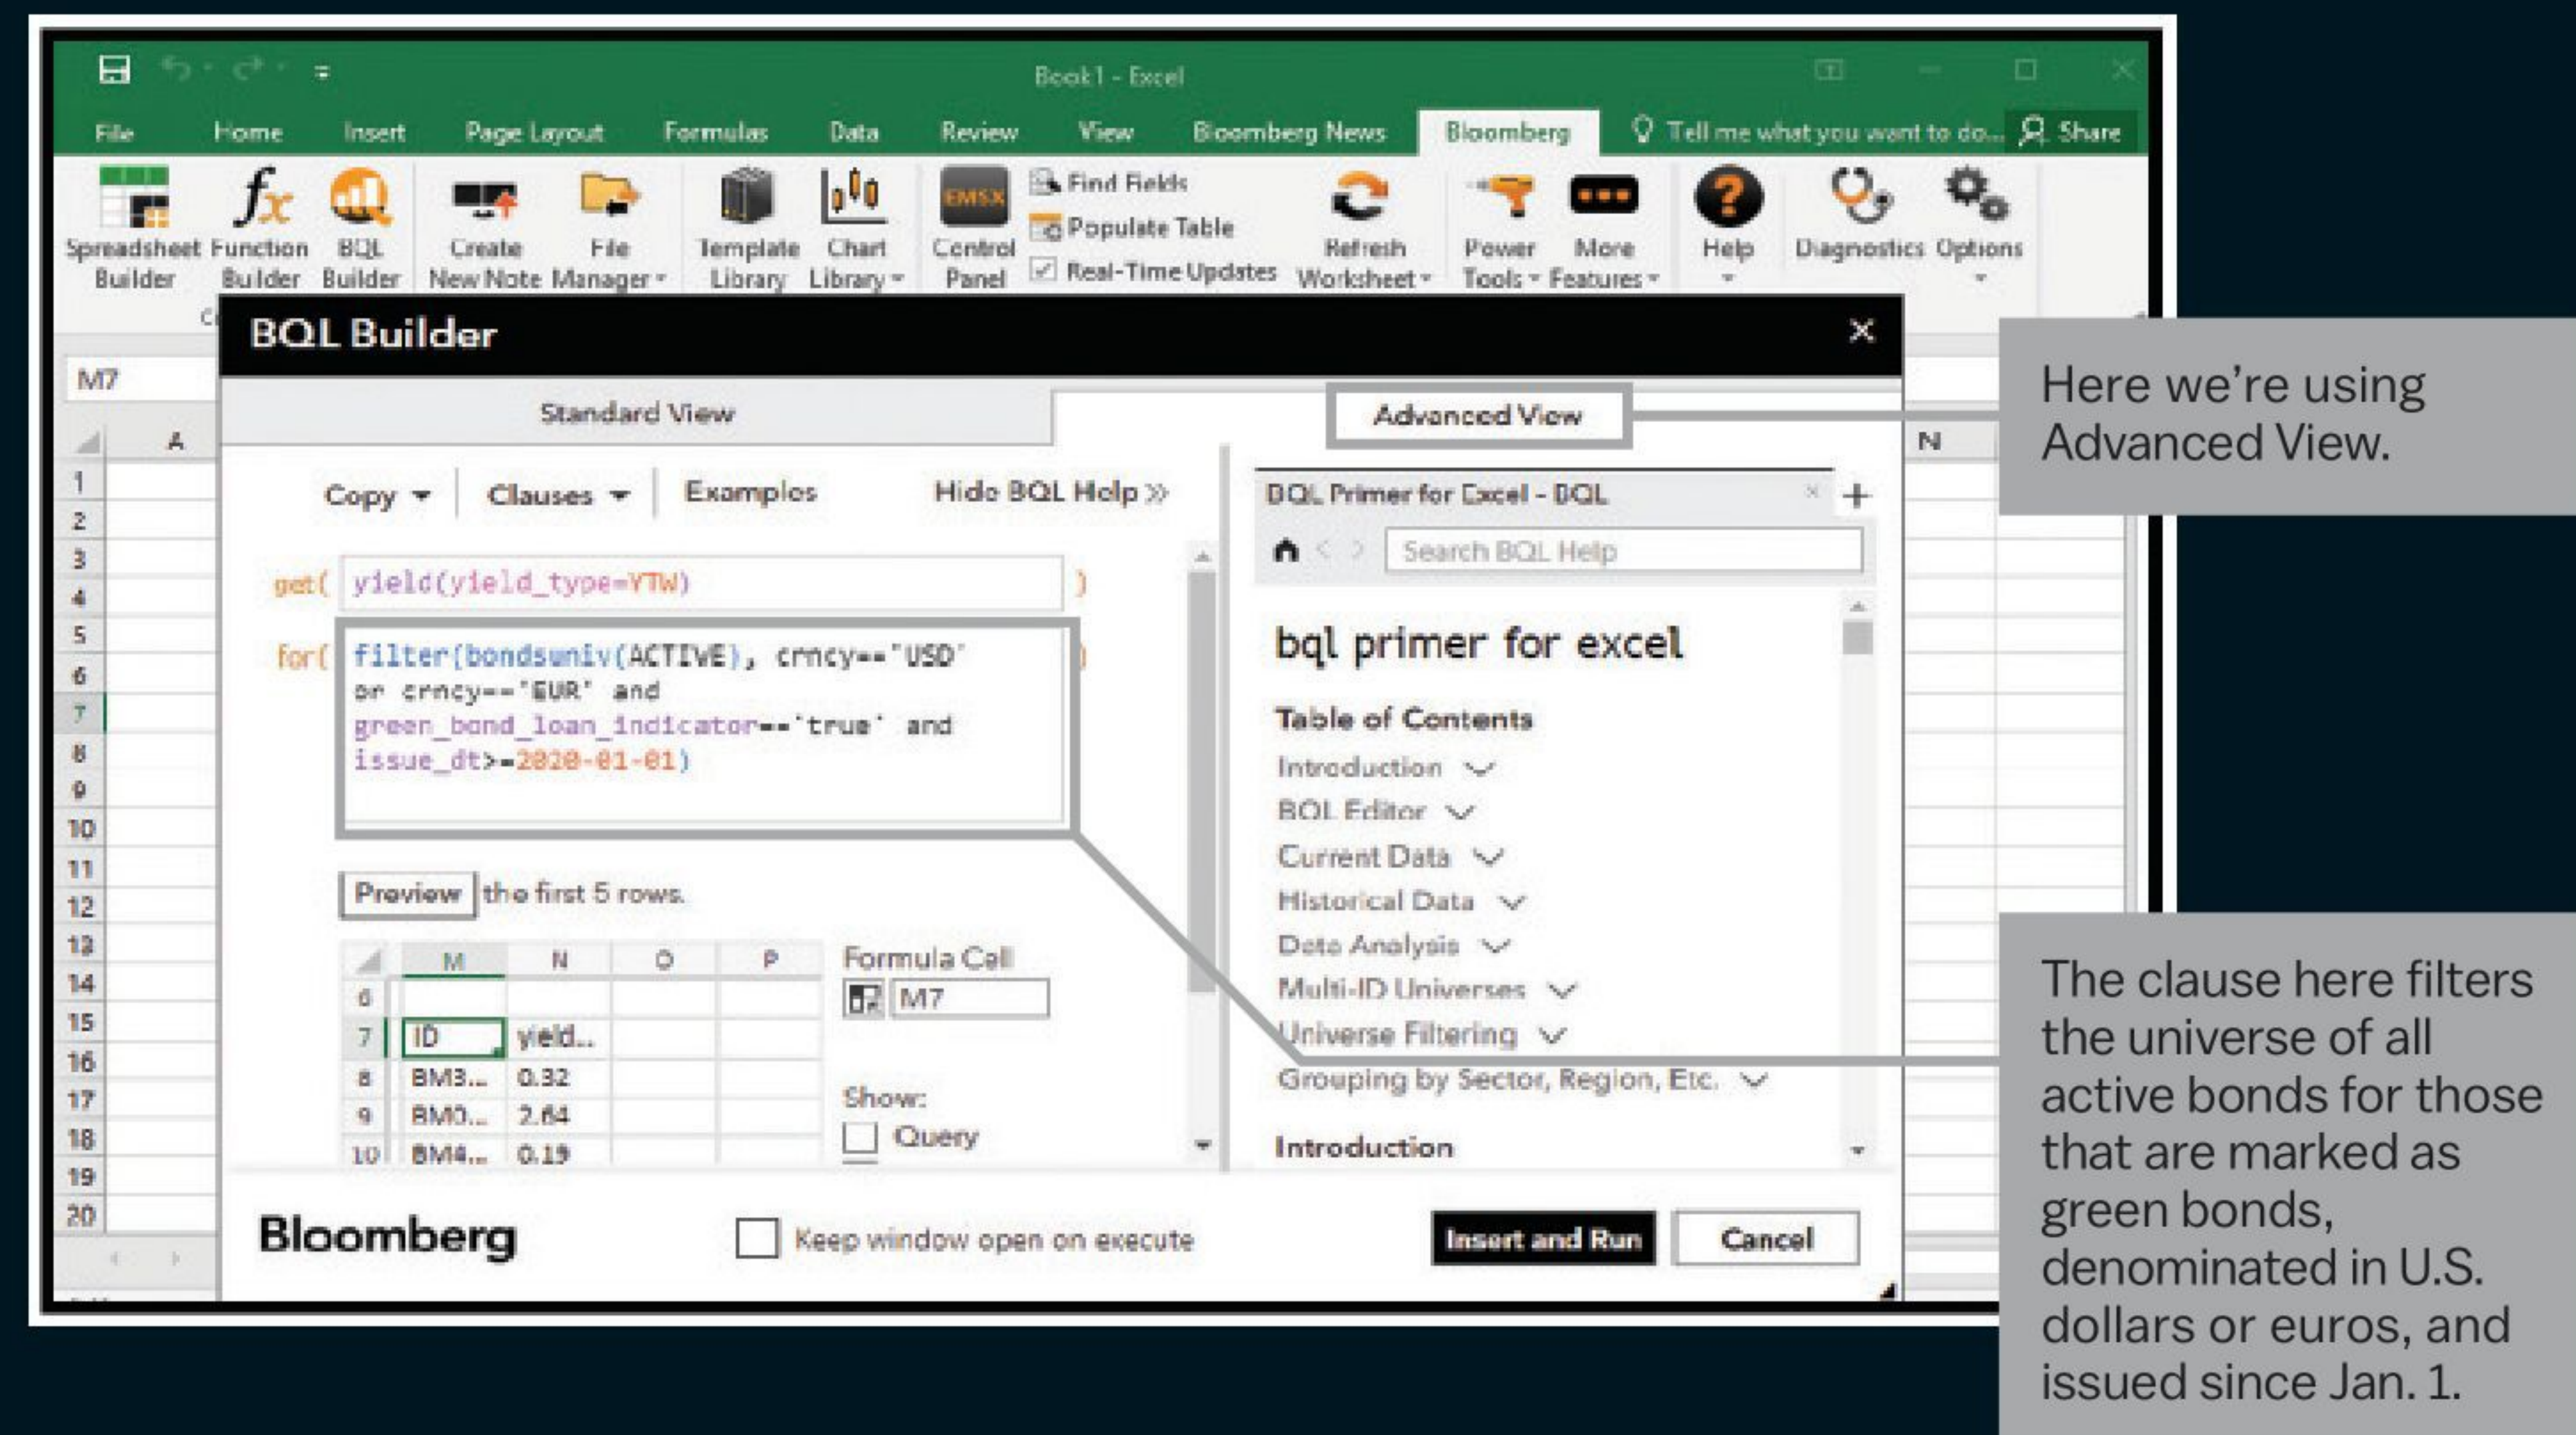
Book1 - Excel

File Home Insert Page Layout Formulas Data Review View Bloomberg News Bloomberg Tell me what you want to do... Share

Spreadsheet Builder Function Builder BQL Builder Create New Note File Manager Template Library Chart Library EMSX Control Panel Find Fields Populate Table Real-Time Updates Refresh Worksheet Power Tools More Features Help Diagnostics Options

M7

BQL Builder

Standard View Advanced View

Here we're using Advanced View.

Copy Clauses Examples Hide BQL Help »

get( yield(yield_type=YTW) )

for( filter(bondsuniv(ACTIVE), crncy=='USD' or crncy=='EUR' and green_bond_loan_indicator=='true' and issue_dt>=2020-01-01) )

Preview the first 5 rows.

| | M | N | O | P |
|---|---|---|---|---|
| 6 | | | | |
| 7 | ID | yield... | | |
| 8 | BM3... | 0.32 | | |
| 9 | BM0... | 2.64 | | |
| 10 | BM4... | 0.19 | | |

Formula Cell M7

Show:
Query

BQL Primer for Excel - BQL

Search BQL Help

bql primer for excel

Table of Contents
Introduction
BQL Editor
Current Data
Historical Data
Data Analysis
Multi-ID Universes
Universe Filtering
Grouping by Sector, Region, Etc.

Introduction

The clause here filters the universe of all active bonds for those that are marked as green bonds, denominated in U.S. dollars or euros, and issued since Jan. 1.

Bloomberg Keep window open on execute Insert and Run Cancel

A N
1 2 3 4 5 6 7 8 9 10 11 12 13 14 15 16 17 18 19 20